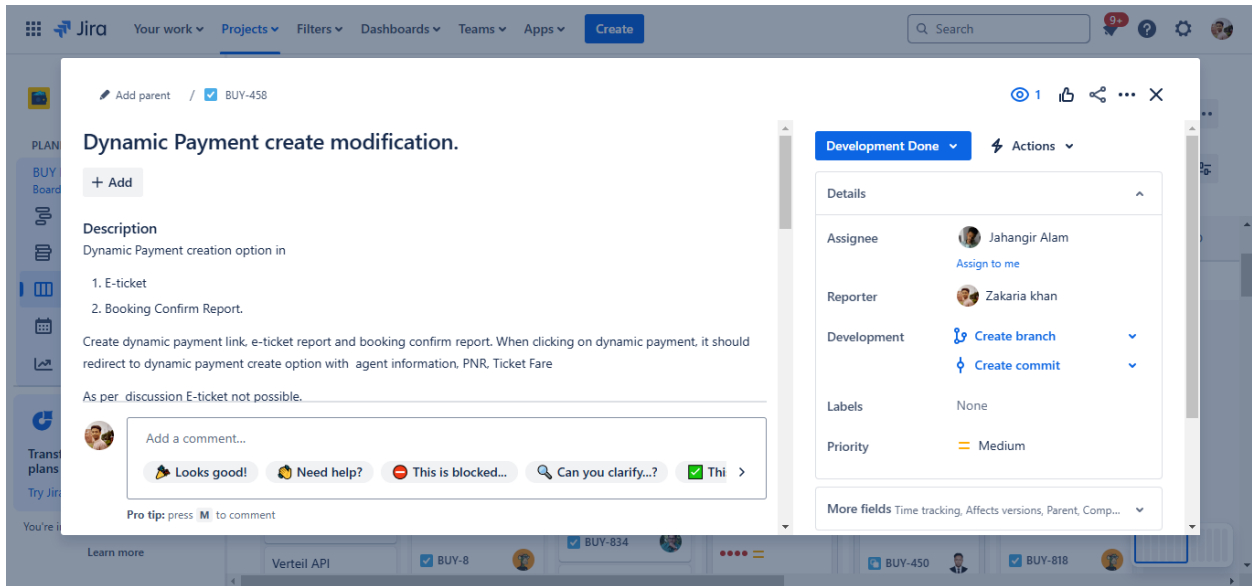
Jira Your work Projects Filters Dashboards Teams Apps Create
Search 9+

PLAN
BUY
Board

Trans plans
Try Jira
You're i
Learn more

Add parent / BUY-458
1

Dynamic Payment create modification.

+ Add

Description
Dynamic Payment creation option in

1. E-ticket
2. Booking Confirm Report.

Create dynamic payment link, e-ticket report and booking confirm report. When clicking on dynamic payment, it should redirect to dynamic payment create option with agent information, PNR, Ticket Fare

As per discussion E-ticket not possible.

Add a comment...
Looks good! Need help? This is blocked... Can you clarify...? Thi

Pro tip: press M to comment

Development Done Actions

Details

Assignee Jahangir Alam
Assign to me

Reporter Zakaria khan

Development Create branch
Create commit

Labels None

Priority Medium

More fields Time tracking, Affects versions, Parent, Comp...

Verteil API BUY-8 BUY-834 BUY-450 BUY-818